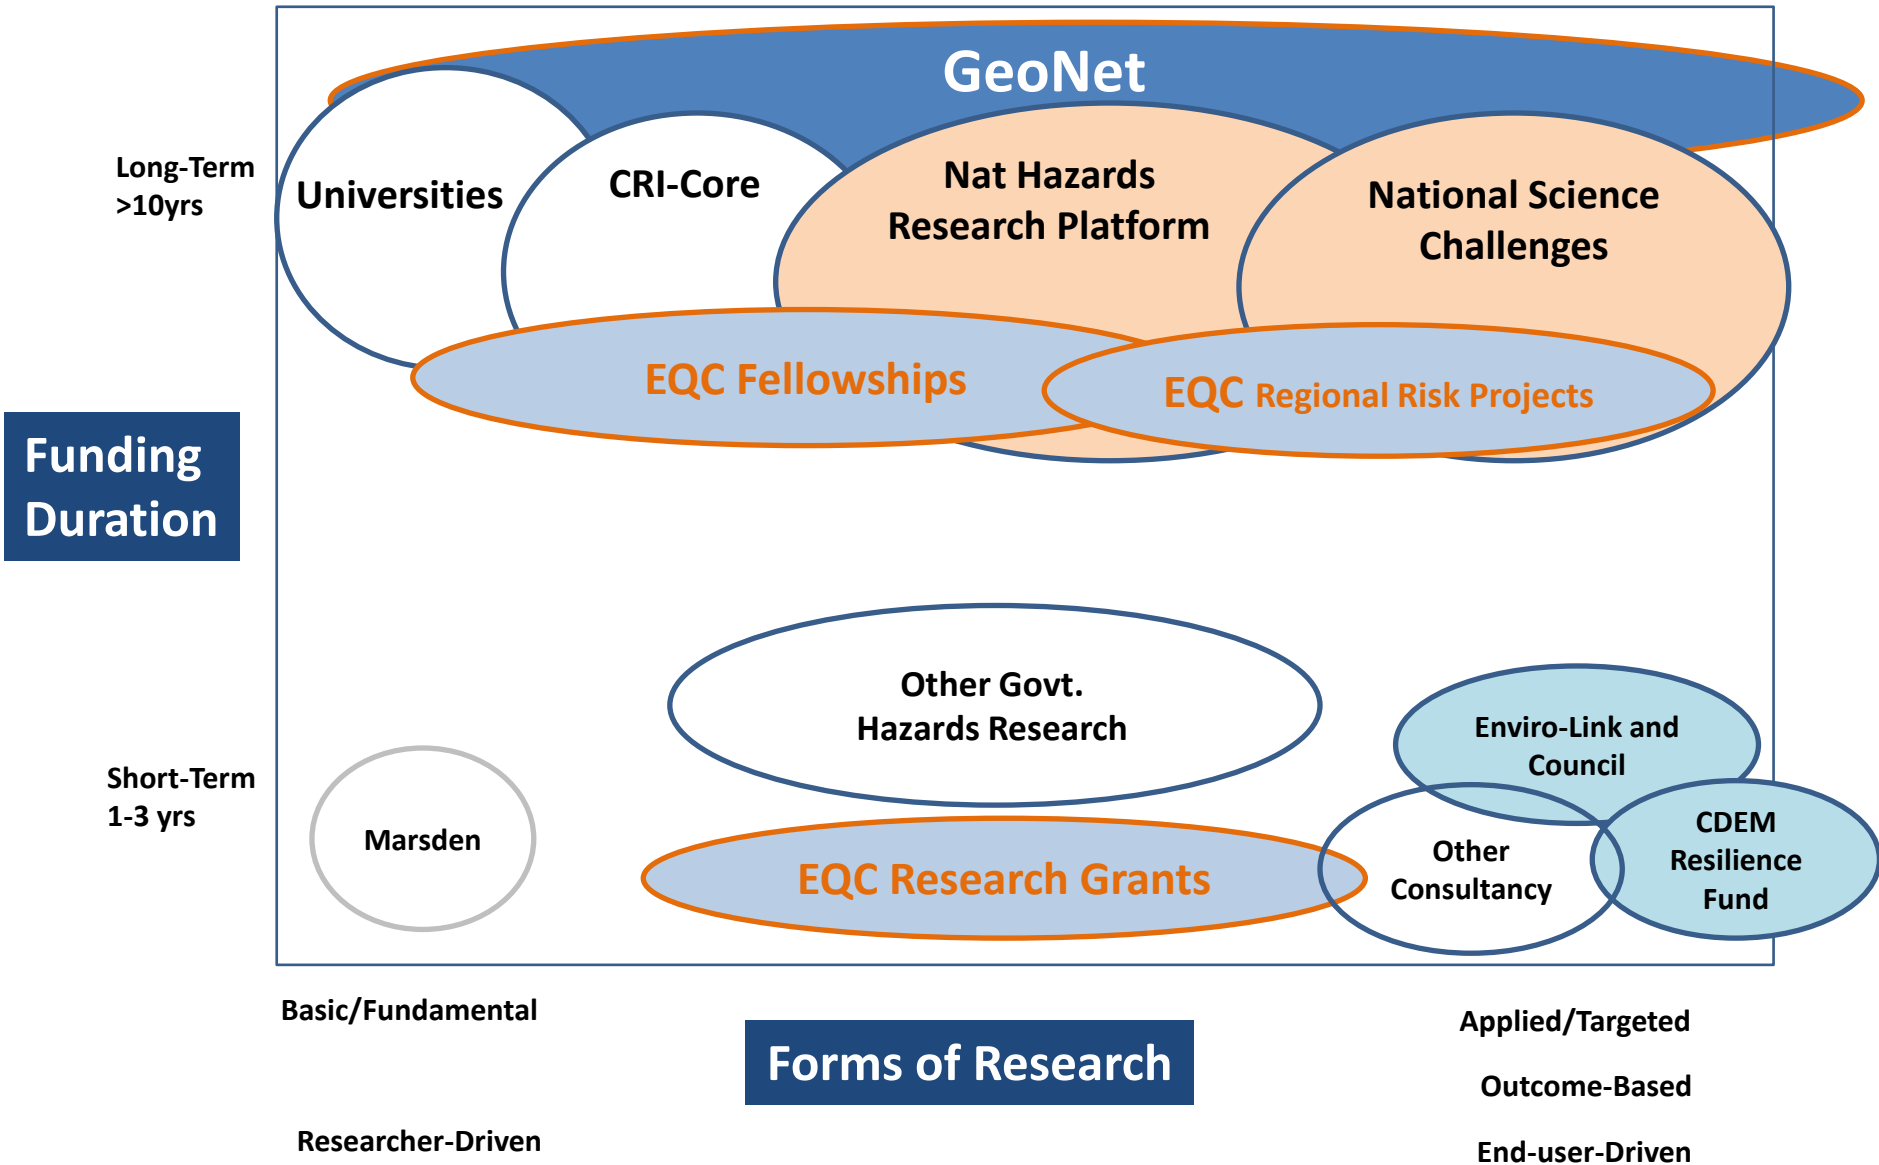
GeoNet

Long-Term >10yrs

Universities

CRI-Core

Nat Hazards Research Platform

National Science Challenges

EQC Fellowships

EQC Regional Risk Projects

Funding Duration

Other Govt. Hazards Research

Enviro-Link and Council

Short-Term 1-3 yrs

Marsden

EQC Research Grants

Other Consultancy

CDEM Resilience Fund

Basic/Fundamental

Forms of Research

Applied/Targeted

Outcome-Based

Researcher-Driven

End-user-Driven